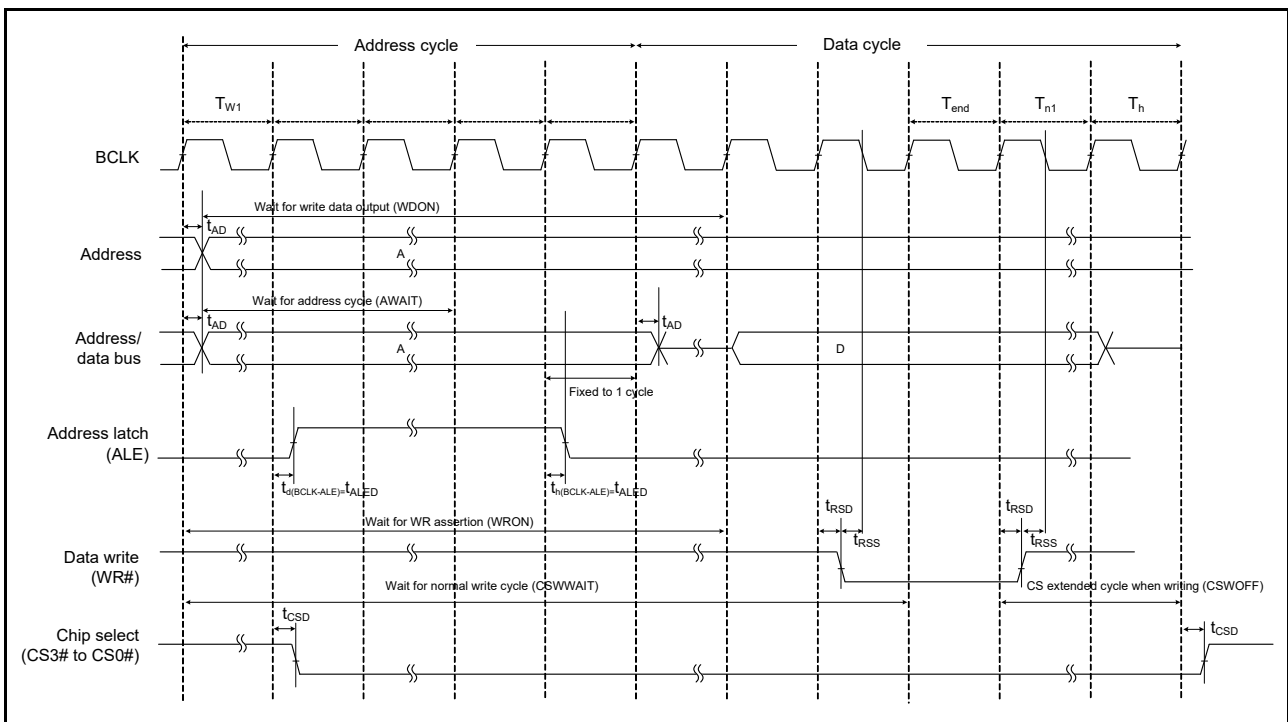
Address cycle

Data cycle

$T_{W1}$

$T_{end}$

$T_{n1}$

$T_{h}$

BCLK

Wait for write data output (WDON)

$t_{AD}$

Address

A

Wait for address cycle (AWAIT)

$t_{AD}$

$t_{AD}$

Address/ data bus

A

D

Fixed to 1 cycle

Address latch (ALE)

$t_{d(BCLK-ALE)}=t_{ALED}$

$t_{h(BCLK-ALE)}=t_{ALED}$

Wait for WR assertion (WRON)

$t_{RSD}$

$t_{RSS}$

$t_{RSD}$

$t_{RSS}$

Data write (WR#)

Wait for normal write cycle (CSWWAIT)

CS extended cycle when writing (CSWOFF)

$t_{CSD}$

$t_{CSD}$

Chip select (CS3# to CS0#)